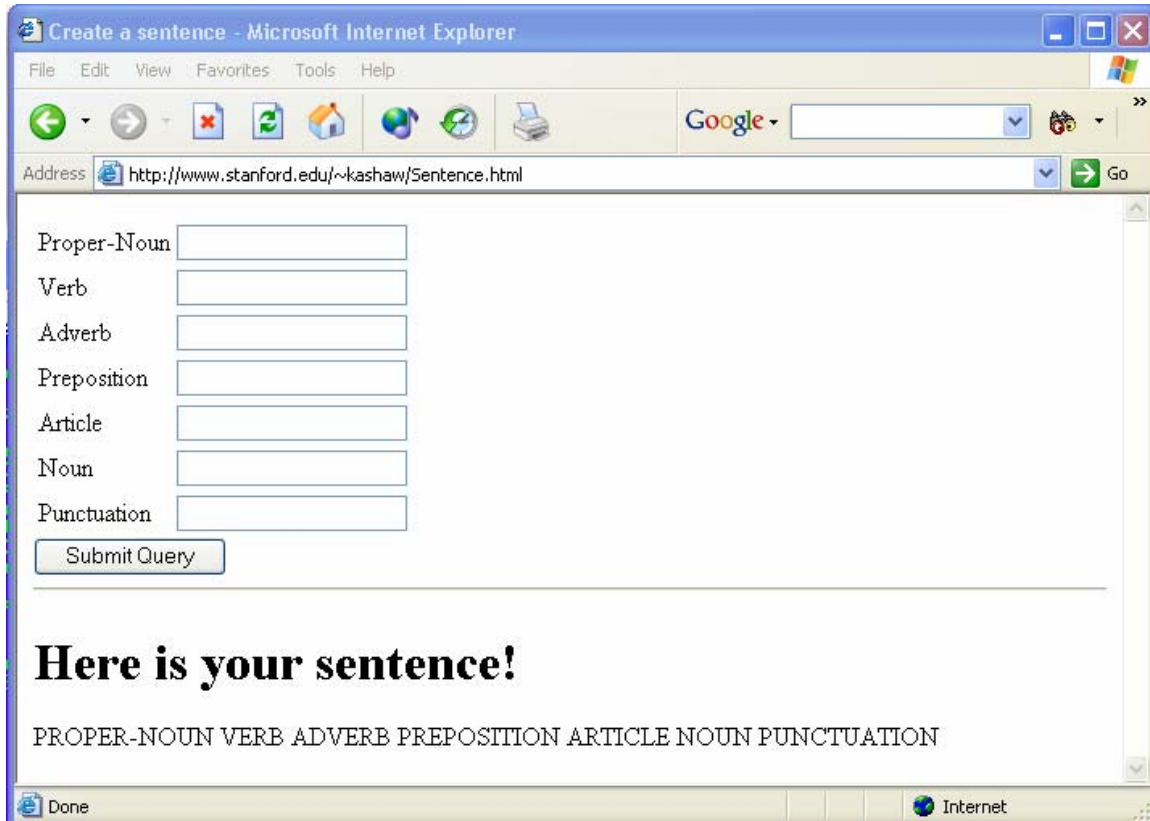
Create a sentence - Microsoft Internet Explorer

File Edit View Favorites Tools Help

Google

Address http://www.stanford.edu/~kashaw/Sentence.html Go

Proper-Noun
Verb
Adverb
Preposition
Article
Noun
Punctuation
Submit Query

# Here is your sentence!

PROPER-NOUN VERB ADVERB PREPOSITION ARTICLE NOUN PUNCTUATION

Done Internet